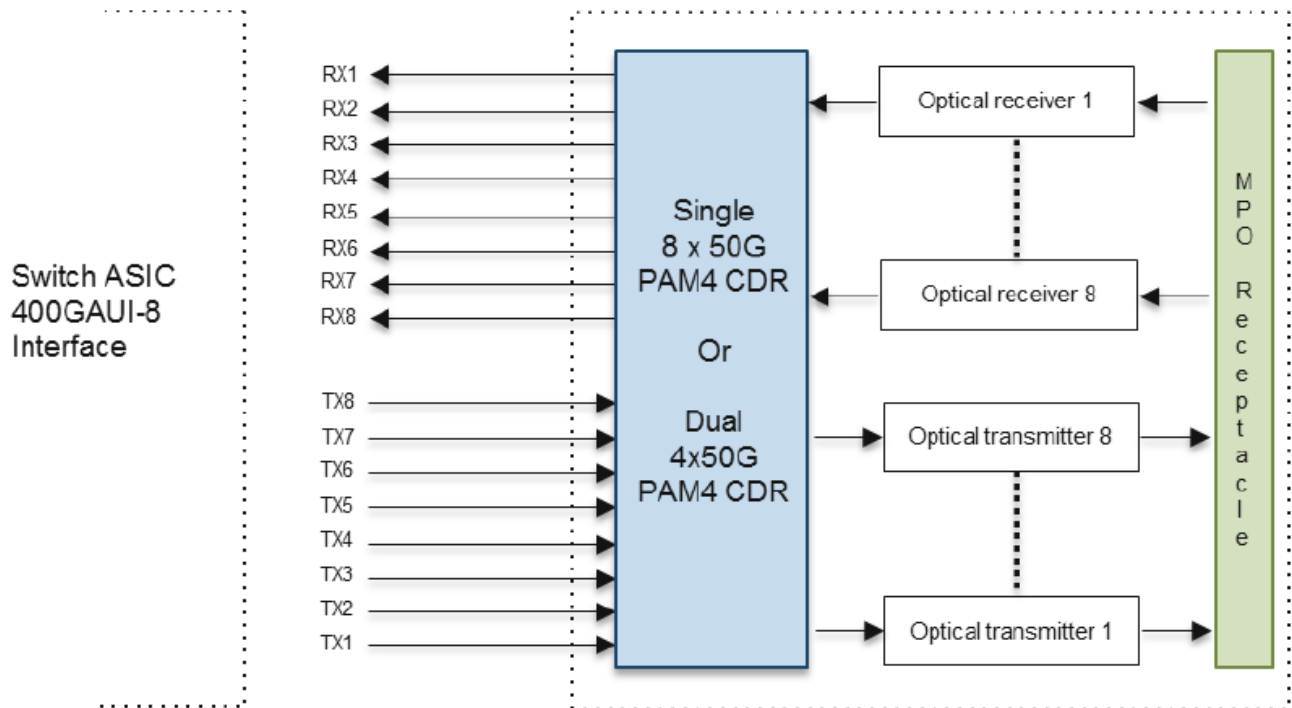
Switch ASIC
400GAUI-8
Interface

RX1
RX2
RX3
RX4
RX5
RX6
RX7
RX8

TX8
TX7
TX6
TX5
TX4
TX3
TX2
TX1

Single
8 x 50G
PAM4 CDR

Or

Dual
4x50G
PAM4 CDR

Optical receiver 1

Optical receiver 8

Optical transmitter 8

Optical transmitter 1

MPO Receptacle